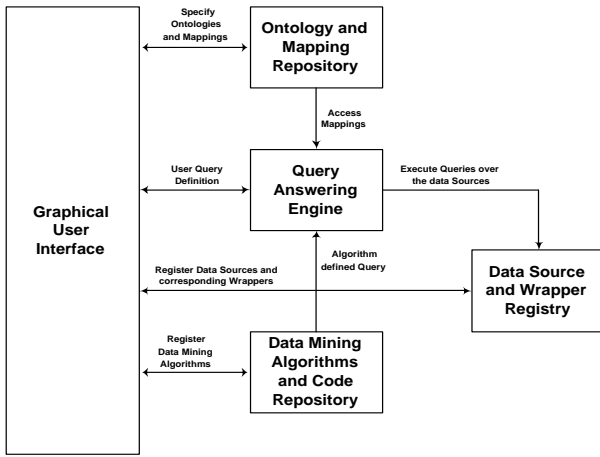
Graphical User Interface

Specify Ontologies and Mappings

Ontology and Mapping Repository

Access Mappings

User Query Definition

Query Answering Engine

Execute Queries over the data Sources

Algorithm defined Query

Register Data Sources and corresponding Wrappers

Data Source and Wrapper Registry

Register Data Mining Algorithms

Data Mining Algorithms and Code Repository